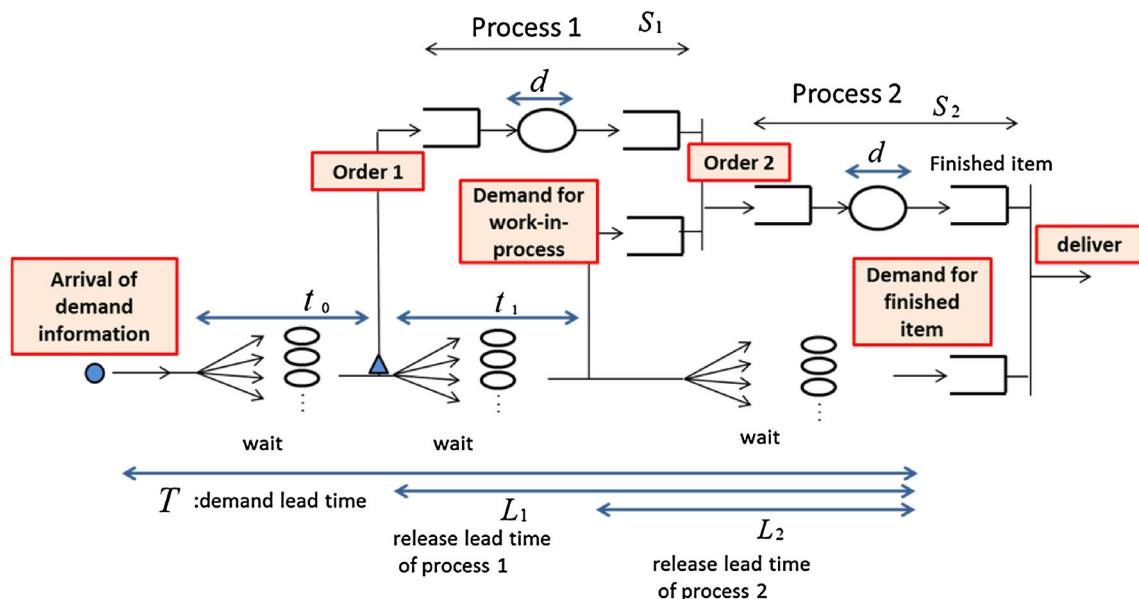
Process 1 $S_1$

$d$

Process 2 $S_2$

Order 1

Order 2

$d$

Finished item

Demand for work-in-process

deliver

Arrival of demand information

$t_0$

$t_1$

Demand for finished item

wait

wait

wait

$T$ :demand lead time

$L_1$

release lead time of process 1

$L_2$

release lead time of process 2